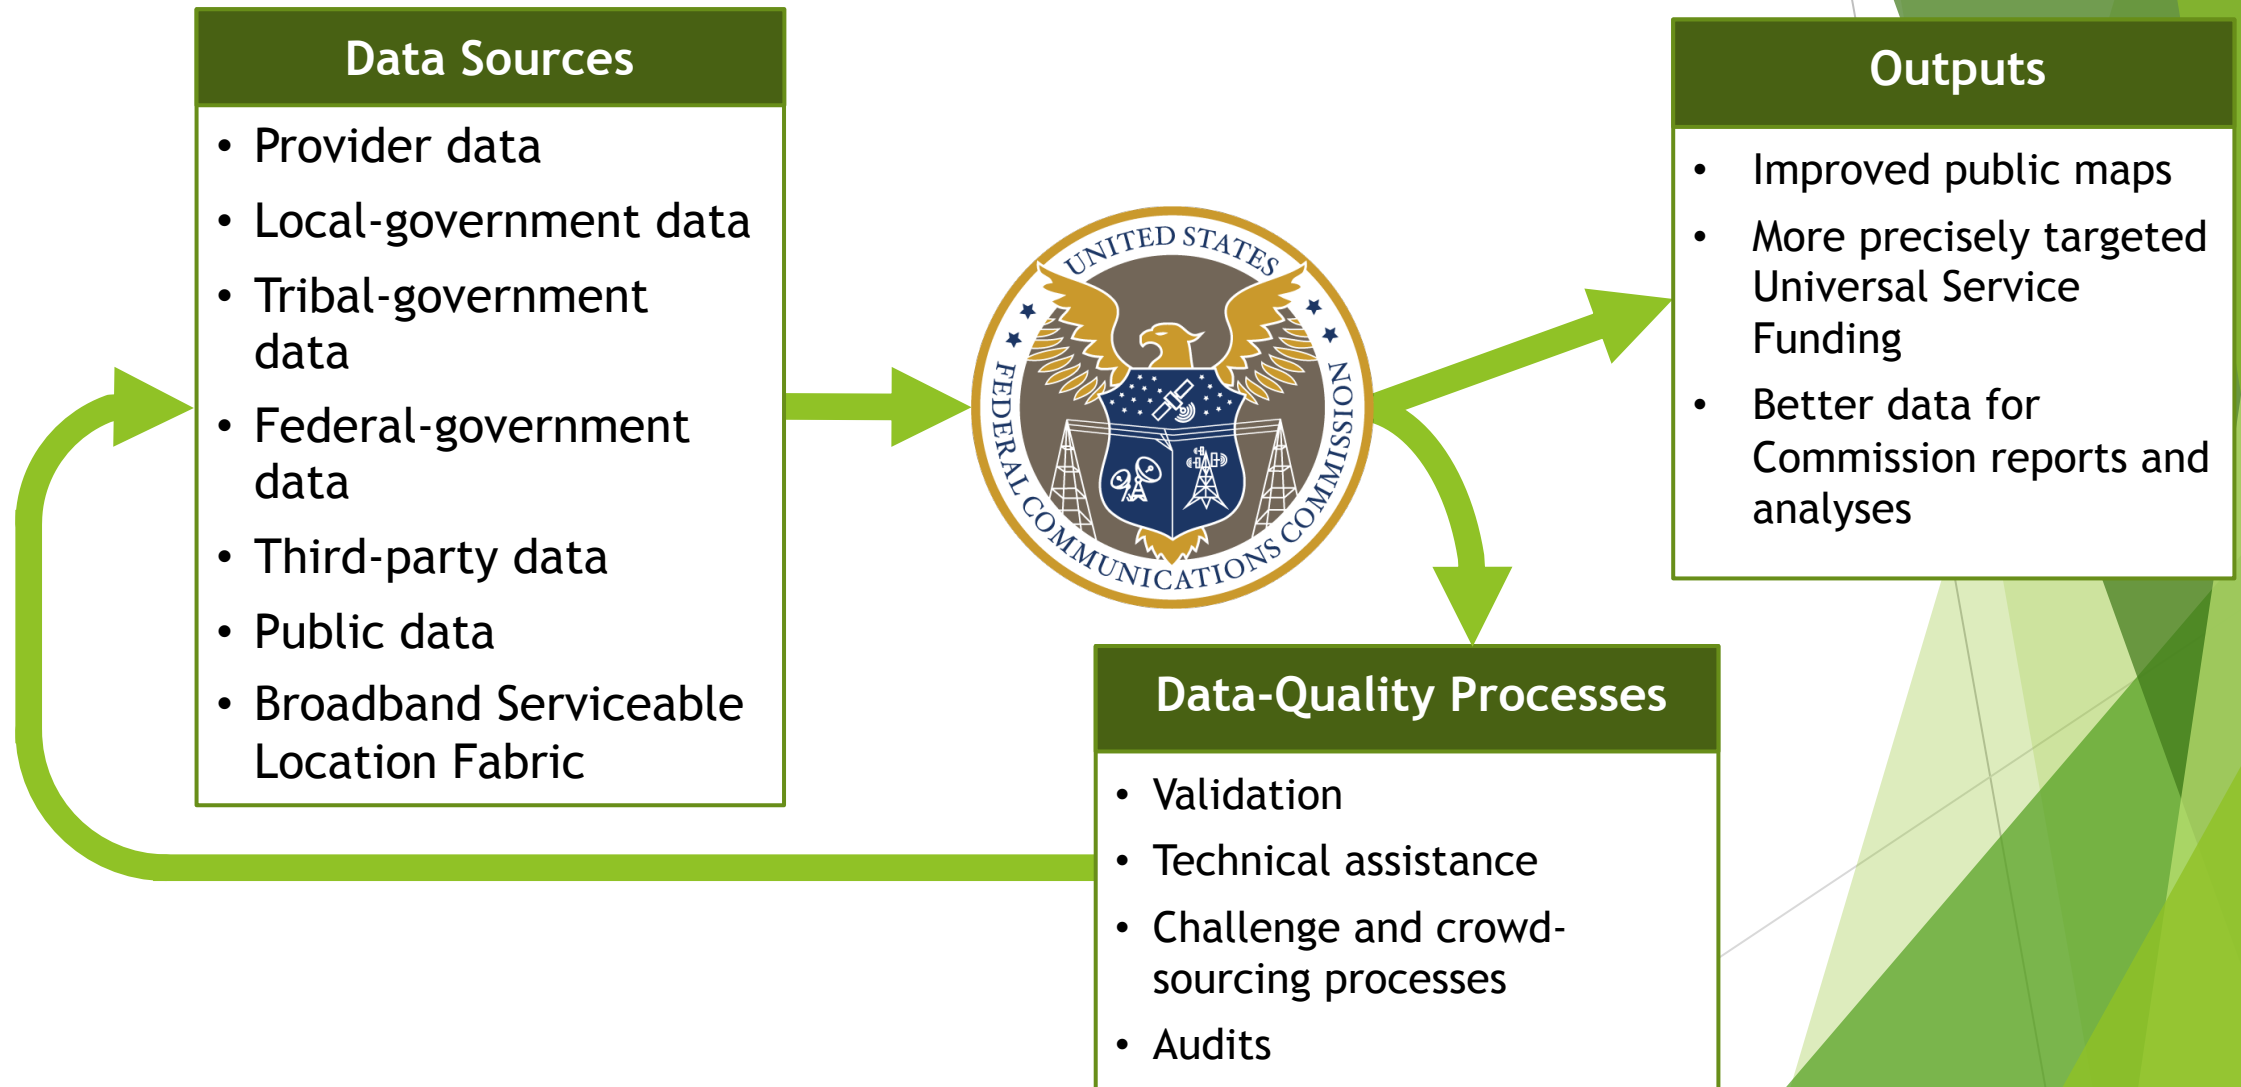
Data Sources

- Provider data
- Local-government data
- Tribal-government data
- Federal-government data
- Third-party data
- Public data
- Broadband Serviceable Location Fabric

UNITED STATES FEDERAL COMMUNICATIONS COMMISSION

Outputs

- Improved public maps
- More precisely targeted Universal Service Funding
- Better data for Commission reports and analyses

Data-Quality Processes

- Validation
- Technical assistance
- Challenge and crowd-sourcing processes
- Audits